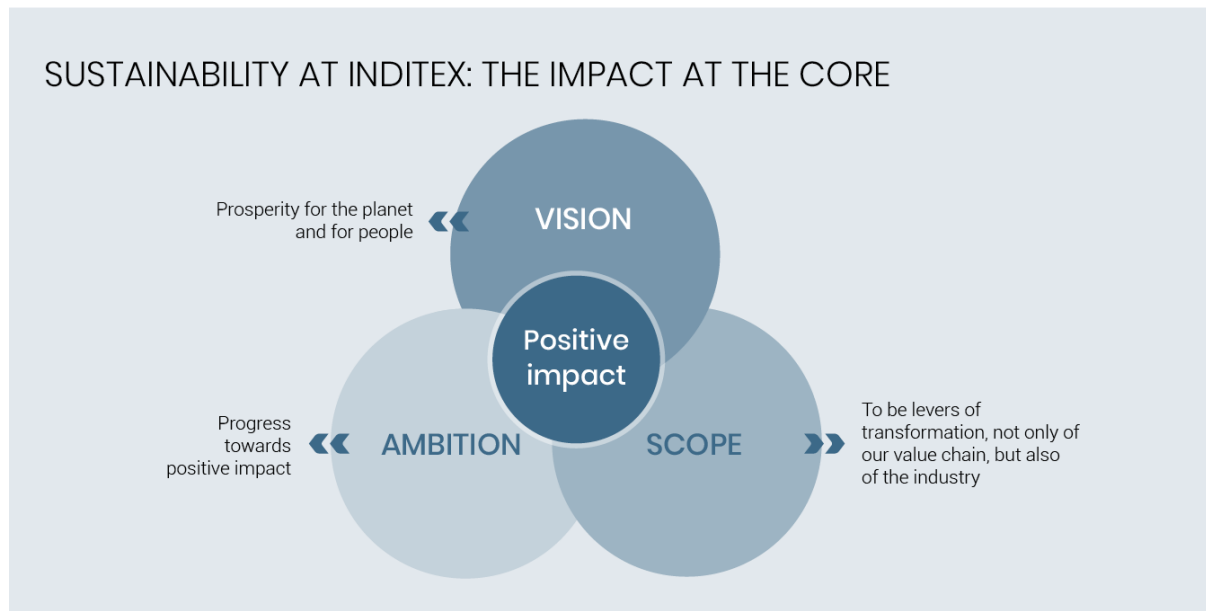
SUSTAINABILITY AT INDITEX: THE IMPACT AT THE CORE

Prosperity for the planet and for people

VISION

Positive impact

Progress towards positive impact

AMBITION

SCOPE

To be levers of transformation, not only of our value chain, but also of the industry